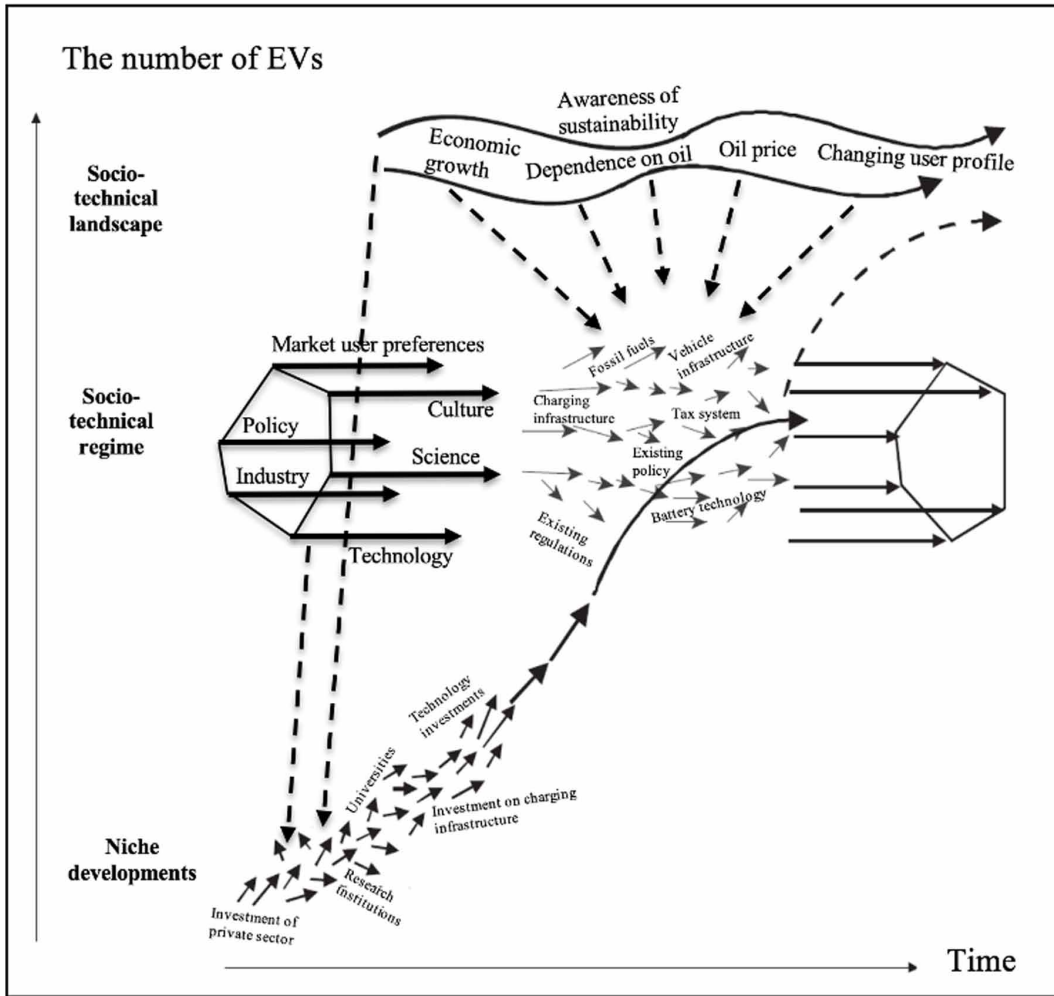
The number of EVs

Awareness of sustainability

Economic growth

Dependence on oil

Oil price

Changing user profile

Socio-technical landscape

Market user preferences

Policy

Culture

Industry

Science

Technology

Socio-technical regime

Fossil fuels

Vehicle infrastructure

Charging infrastructure

Tax system

Existing policy

Existing regulations

Battery technology

Technology investments

Universities

Investment on charging infrastructure

Niche developments

Research institutions

Investment of private sector

Time